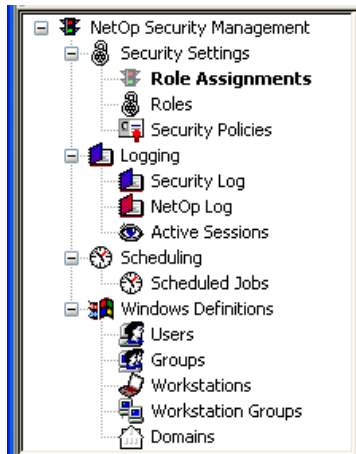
NetOp Security Management
Security Settings
**Role Assignments**
Roles
Security Policies
Logging
Security Log
NetOp Log
Active Sessions
Scheduling
Scheduled Jobs
Windows Definitions
Users
Groups
Workstations
Workstation Groups
Domains